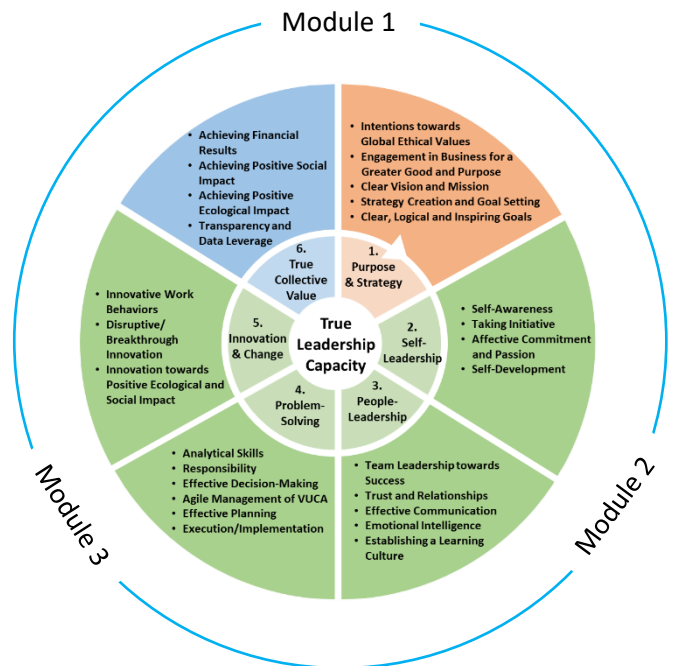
Module 1

• Achieving Financial Results
• Achieving Positive Social Impact
• Achieving Positive Ecological Impact
• Transparency and Data Leverage

• Intentions towards Global Ethical Values
• Engagement in Business for a Greater Good and Purpose
• Clear Vision and Mission
• Strategy Creation and Goal Setting
• Clear, Logical and Inspiring Goals

• Innovative Work Behaviors
• Disruptive/ Breakthrough Innovation
• Innovation towards Positive Ecological and Social Impact

6. True Collective Value

1. Purpose & Strategy

5. Innovation & Change

True Leadership Capacity

2. Self-Leadership

4. Problem-Solving

3. People-Leadership

• Self-Awareness
• Taking Initiative
• Affective Commitment and Passion
• Self-Development

• Analytical Skills
• Responsibility
• Effective Decision-Making
• Agile Management of VUCA
• Effective Planning
• Execution/Implementation

• Team Leadership towards Success
• Trust and Relationships
• Effective Communication
• Emotional Intelligence
• Establishing a Learning Culture

Module 3

Module 2